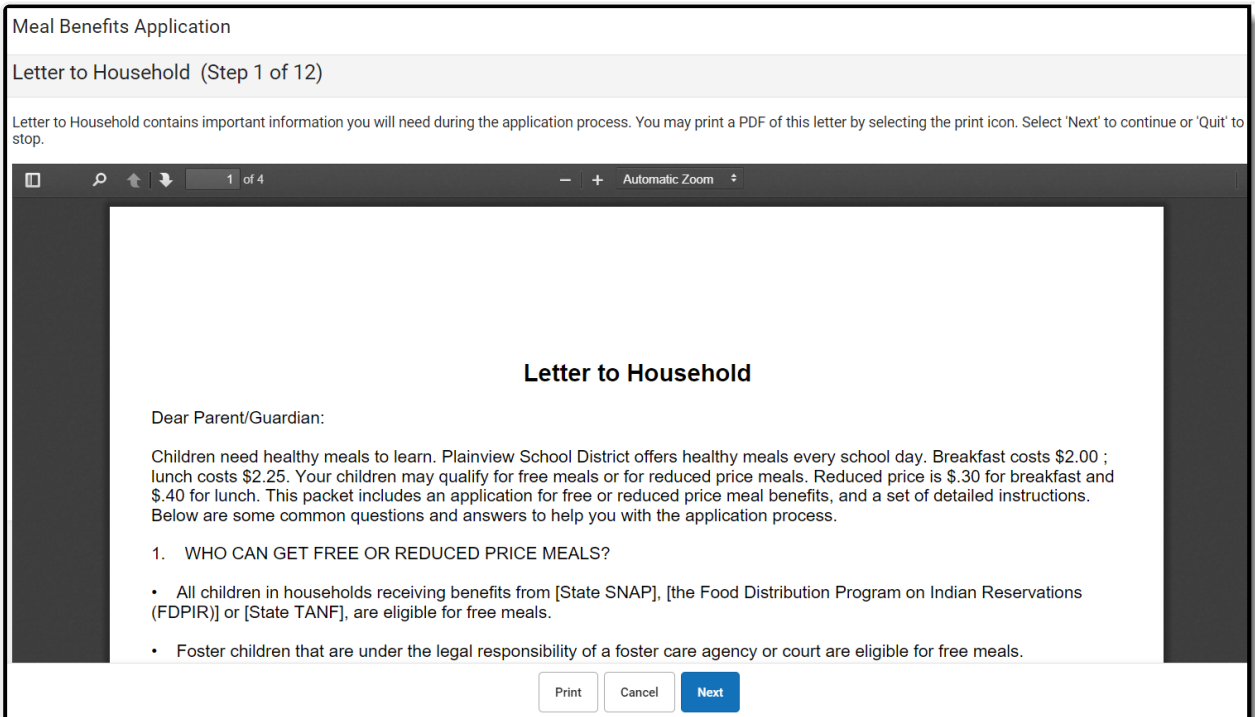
Meal Benefits Application

Letter to Household (Step 1 of 12)

Letter to Household contains important information you will need during the application process. You may print a PDF of this letter by selecting the print icon. Select 'Next' to continue or 'Quit' to stop.

1 of 4

Automatic Zoom

Letter to Household

Dear Parent/Guardian:

Children need healthy meals to learn. Plainview School District offers healthy meals every school day. Breakfast costs \$2.00 ; lunch costs \$2.25. Your children may qualify for free meals or for reduced price meals. Reduced price is \$.30 for breakfast and \$.40 for lunch. This packet includes an application for free or reduced price meal benefits, and a set of detailed instructions. Below are some common questions and answers to help you with the application process.

1. WHO CAN GET FREE OR REDUCED PRICE MEALS?

• All children in households receiving benefits from [State SNAP], [the Food Distribution Program on Indian Reservations (FDPIR)] or [State TANF], are eligible for free meals.

• Foster children that are under the legal responsibility of a foster care agency or court are eligible for free meals.

Print
Cancel
Next